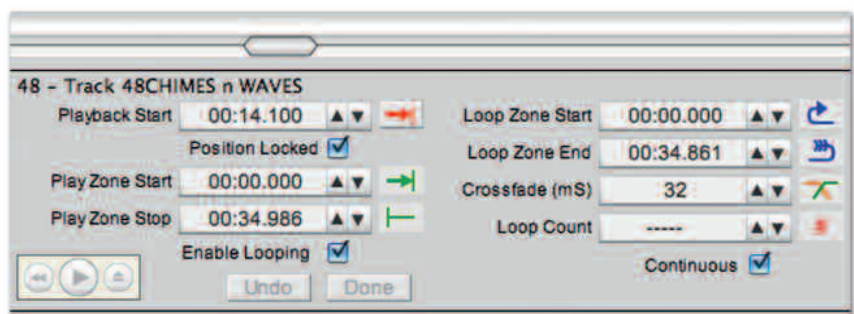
48 - Track 48CHIMES n WAVES

Playback Start 00:14.100

Position Locked

Play Zone Start 00:00.000

Play Zone Stop 00:34.986

Enable Looping

Undo Done

Loop Zone Start 00:00.000

Loop Zone End 00:34.861

Crossfade (mS) 32

Loop Count -----

Continuous